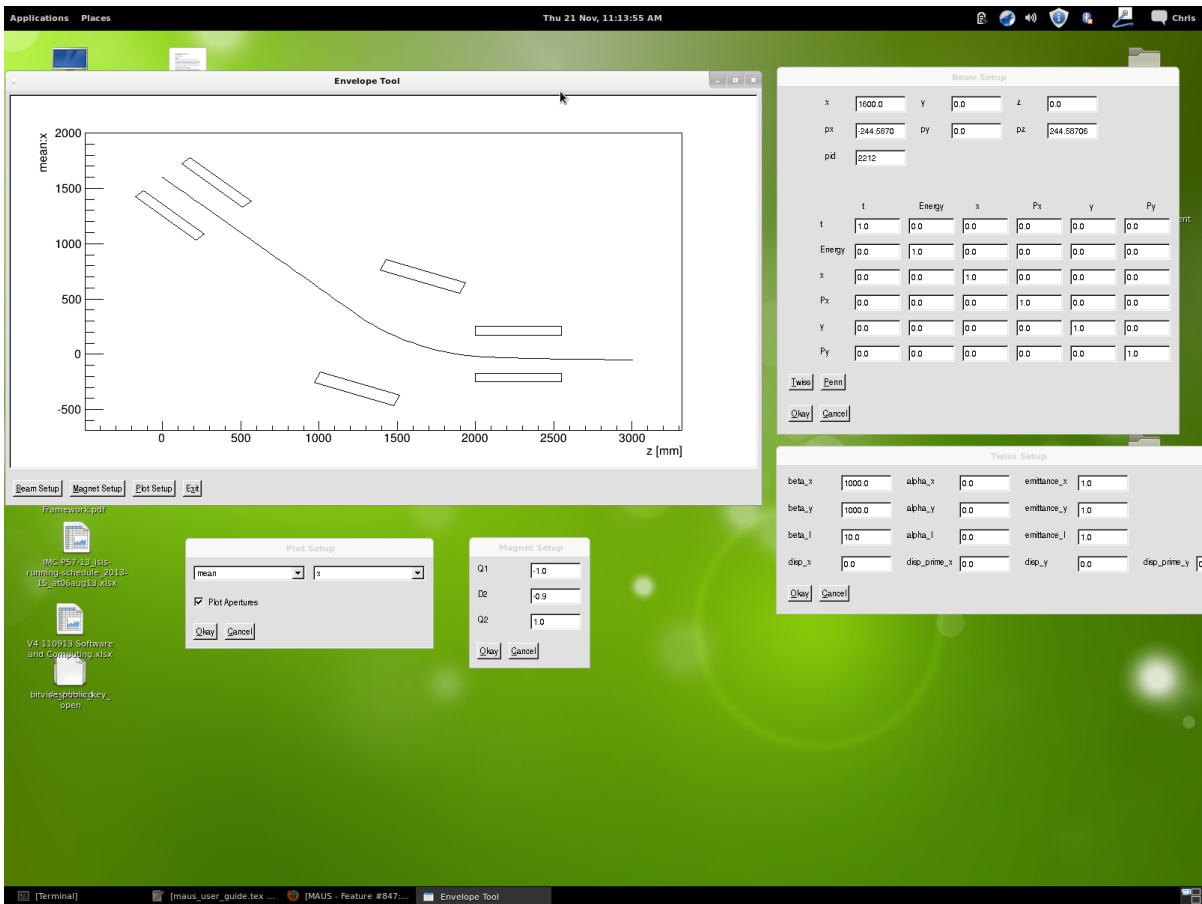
Applications Places

Thu 21 Nov, 11:13:55 AM

Chris

Envelope Tool

mean:x

2000

1500

1000

500

0

-500

0

500

1000

1500

2000

2500

3000

z [mm]

Beam Setup Magnet Setup Plot Setup Exit

Framework.pdf

IMC-P57-13_isis-running-schedule_2013-15_at06aug13.xlsx

V4 110913 Software and Computing.xlsx

bitvisepublickey_open

Plot Setup

mean

x

Plot Apertures

Okay Cancel

Magnet Setup

| Q1 | -1.0 |
|---|---|
| D2 | -0.9 |
| Q2 | 1.0 |

Okay Cancel

Beam Setup

| x | 1600.0 | y | 0.0 | z | 0.0 |
|---|---|---|---|---|---|
| px | -244.5870 | py | 0.0 | pz | 244.58706 |
| pid | 2212 | | | | |

| | t | Energy | x | Px | y | Py |
|---|---|---|---|---|---|---|
| t | 1.0 | 0.0 | 0.0 | 0.0 | 0.0 | 0.0 |
| Energy | 0.0 | 1.0 | 0.0 | 0.0 | 0.0 | 0.0 |
| x | 0.0 | 0.0 | 1.0 | 0.0 | 0.0 | 0.0 |
| Px | 0.0 | 0.0 | 0.0 | 1.0 | 0.0 | 0.0 |
| y | 0.0 | 0.0 | 0.0 | 0.0 | 1.0 | 0.0 |
| Py | 0.0 | 0.0 | 0.0 | 0.0 | 0.0 | 1.0 |

Twiss Penn

Okay Cancel

ent

Twiss Setup

| beta_x | 1000.0 | alpha_x | 0.0 | emittance_x | 1.0 | | |
|---|---|---|---|---|---|---|---|
| beta_y | 1000.0 | alpha_y | 0.0 | emittance_y | 1.0 | | |
| beta_l | 10.0 | alpha_l | 0.0 | emittance_l | 1.0 | | |
| disp_x | 0.0 | disp_prime_x | 0.0 | disp_y | 0.0 | disp_prime_y | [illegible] |

Okay Cancel

[Terminal] [maus_user_guide.tex ... [MAUS - Feature #847:... Envelope Tool